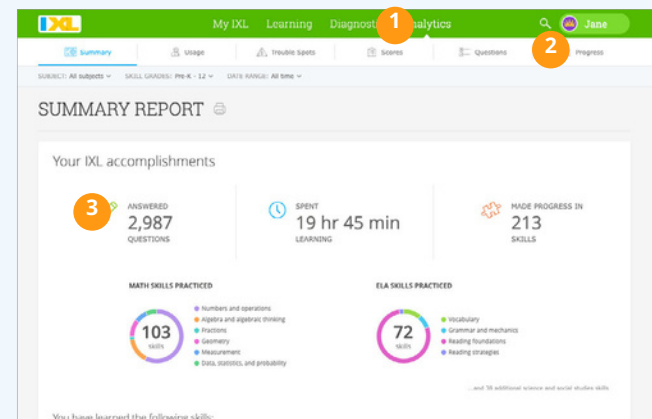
IXL
My IXL Learning Diagnost 1 nalytics
Jane

Summary Usage Trouble Spots Scores Questions 2 Progress

SUBJECT: All subjects SKILL GRADES: Pre-K - 12 DATE RANGE: All time

SUMMARY REPORT

Your IXL accomplishments

3 ANSWERED
2,987
QUESTIONS

SPENT
19 hr 45 min
LEARNING

MADE PROGRESS IN
213
SKILLS

MATH SKILLS PRACTICED
103
Skills
Numbers and operations
Algebra and algebraic thinking
Fractions
Geometry
Measurement
Data, statistics, and probability

ELA SKILLS PRACTICED
72
Skills
Vocabulary
Grammar and mechanics
Reading foundations
Reading strategies

...and 38 additional science and social studies skills

You have learned the following skills: